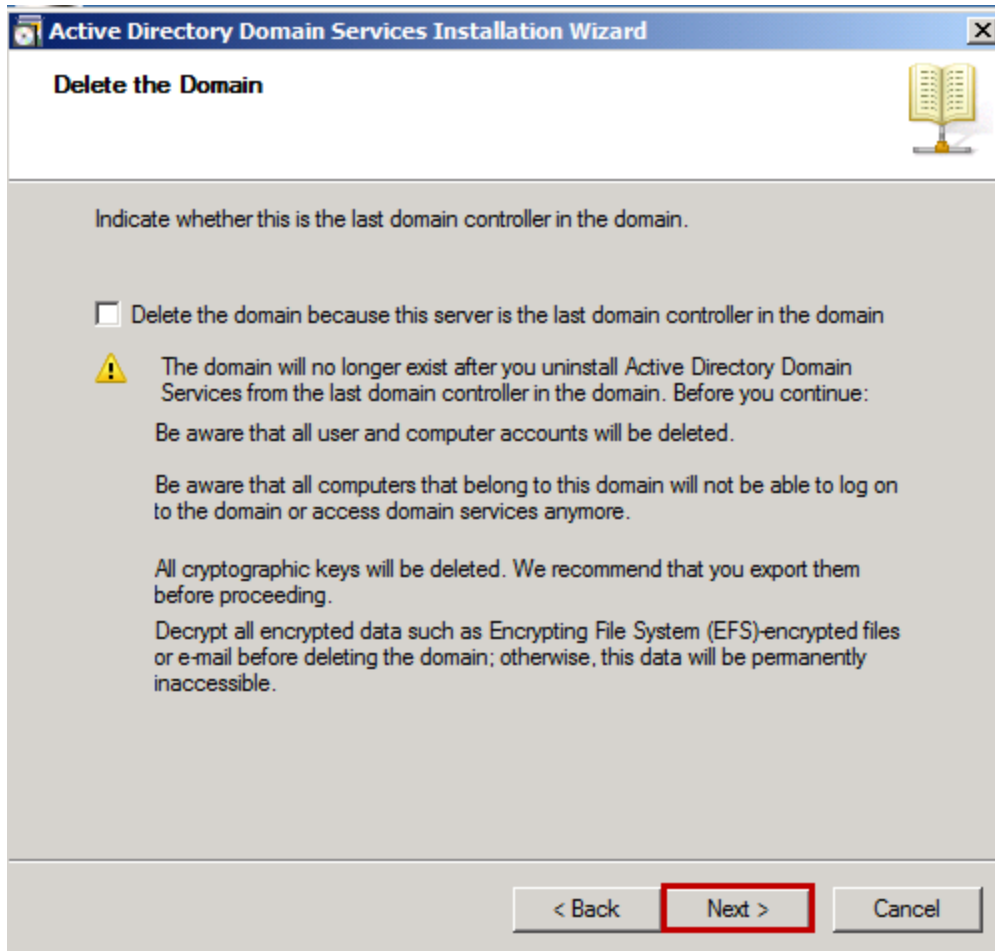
Active Directory Domain Services Installation Wizard

Delete the Domain

Indicate whether this is the last domain controller in the domain.

Delete the domain because this server is the last domain controller in the domain

The domain will no longer exist after you uninstall Active Directory Domain Services from the last domain controller in the domain. Before you continue:

Be aware that all user and computer accounts will be deleted.

Be aware that all computers that belong to this domain will not be able to log on to the domain or access domain services anymore.

All cryptographic keys will be deleted. We recommend that you export them before proceeding.

Decrypt all encrypted data such as Encrypting File System (EFS)-encrypted files or e-mail before deleting the domain; otherwise, this data will be permanently inaccessible.

< Back
Next >
Cancel